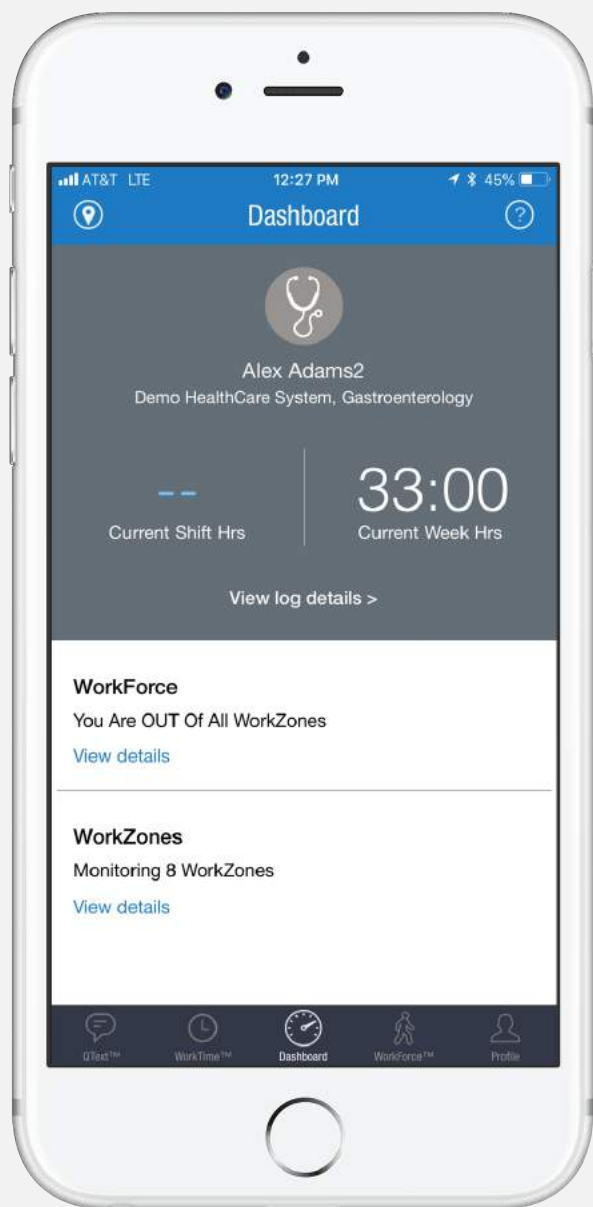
AT&T LTE 12:27 PM 45%

Dashboard

Alex Adams2
Demo HealthCare System, Gastroenterology

--
Current Shift Hrs

33:00
Current Week Hrs

View log details >

WorkForce
You Are OUT Of All WorkZones
View details

WorkZones
Monitoring 8 WorkZones
View details

QText™ WorkTime™ Dashboard WorkForce™ Profile